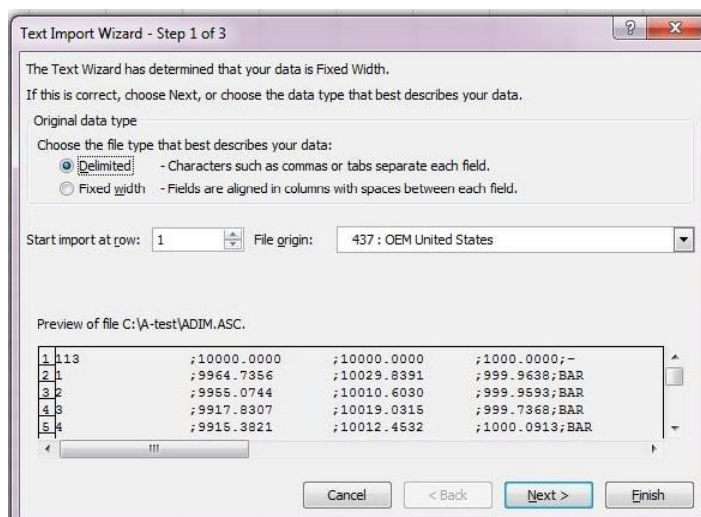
Text Import Wizard - Step 1 of 3

?

The Text Wizard has determined that your data is Fixed Width.

If this is correct, choose Next, or choose the data type that best describes your data.

Original data type

Choose the file type that best describes your data:

Delimited - Characters such as commas or tabs separate each field.

Fixed width - Fields are aligned in columns with spaces between each field.

Start import at row: 1 File origin: 437 : OEM United States

Preview of file C:\A-test\ADIM.ASC.

| | | | | |
|---|---|---|---|---|
| 1 | 113 | ;10000.0000 | ;10000.0000 | ;1000.0000;- |
| 2 | 1 | ;9964.7356 | ;10029.8391 | ;999.9638;BAR |
| 3 | 2 | ;9955.0744 | ;10010.6030 | ;999.9593;BAR |
| 4 | 3 | ;9917.8307 | ;10019.0315 | ;999.7368;BAR |
| 5 | 4 | ;9915.3821 | ;10012.4532 | ;1000.0913;BAR |

Cancel < Back Next > Finish